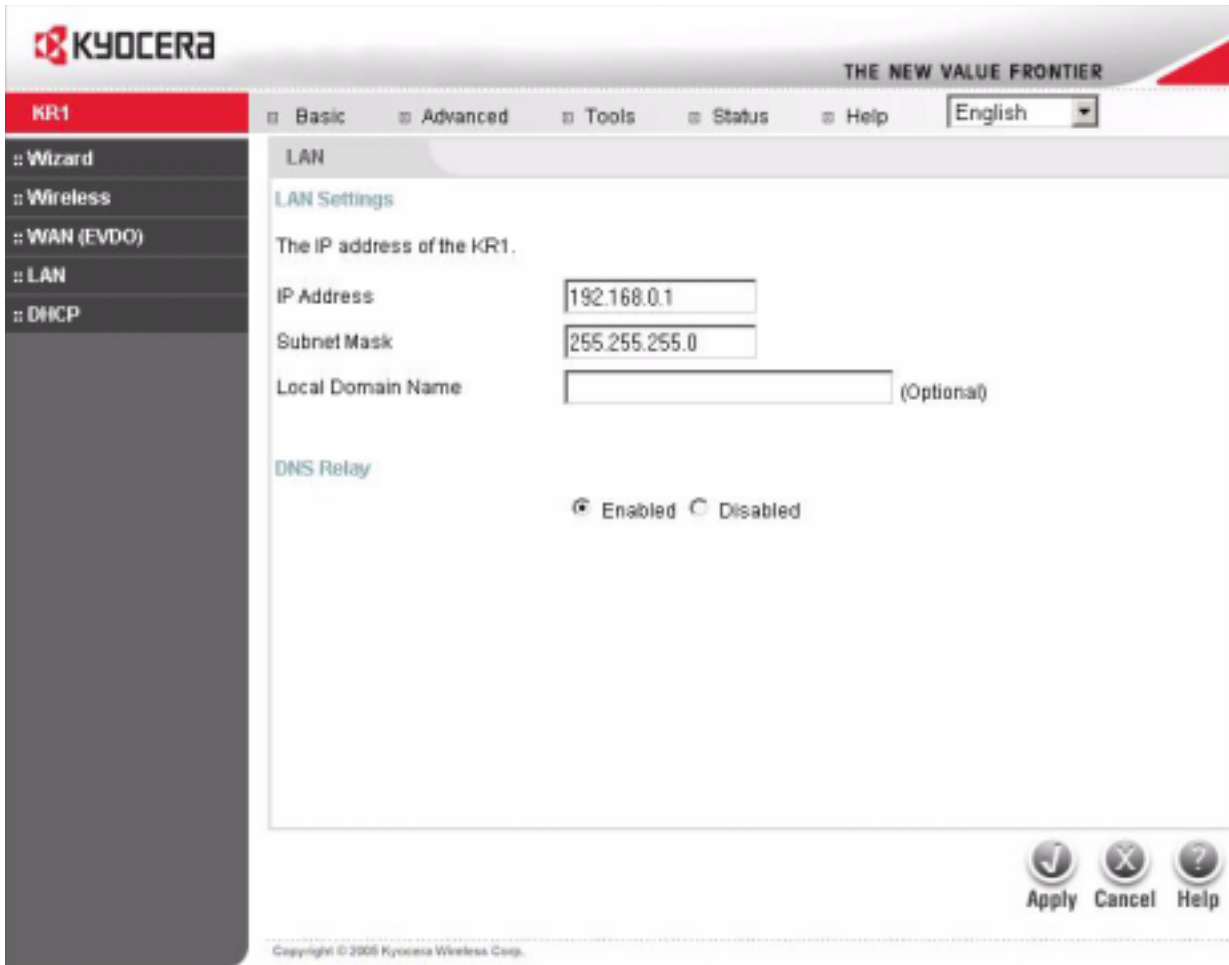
KYOCERA

THE NEW VALUE FRONTIER

KR1

Basic Advanced Tools Status Help English

:: Wizard
:: Wireless
:: WAN (EVDO)
:: LAN
:: DHCP

LAN

LAN Settings

The IP address of the KR1.

IP Address 192.168.0.1

Subnet Mask 255.255.255.0

Local Domain Name (Optional)

DNS Relay

Enabled Disabled

Apply Cancel Help

Copyright © 2005 Kyocera Wireless Corp.